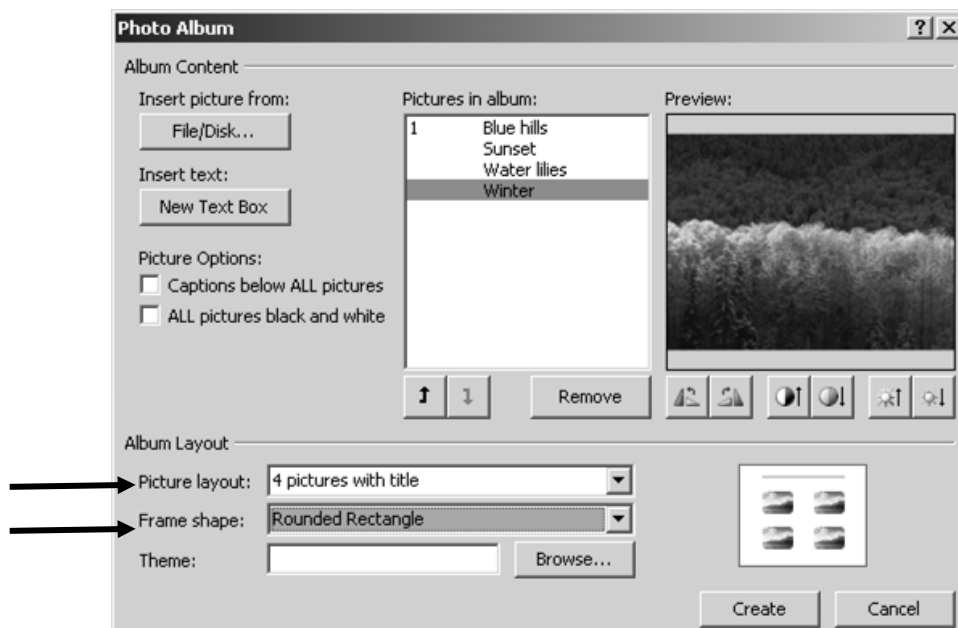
Photo Album ? X

Album Content

Insert picture from:

File/Disk...

Insert text:

New Text Box

Picture Options:

Captions below ALL pictures

ALL pictures black and white

Pictures in album:

1 Blue hills
Sunset
Water lilies
Winter

Preview:

Remove

Album Layout

Picture layout: 4 pictures with title

Frame shape: Rounded Rectangle

Theme:

Browse...

Create

Cancel